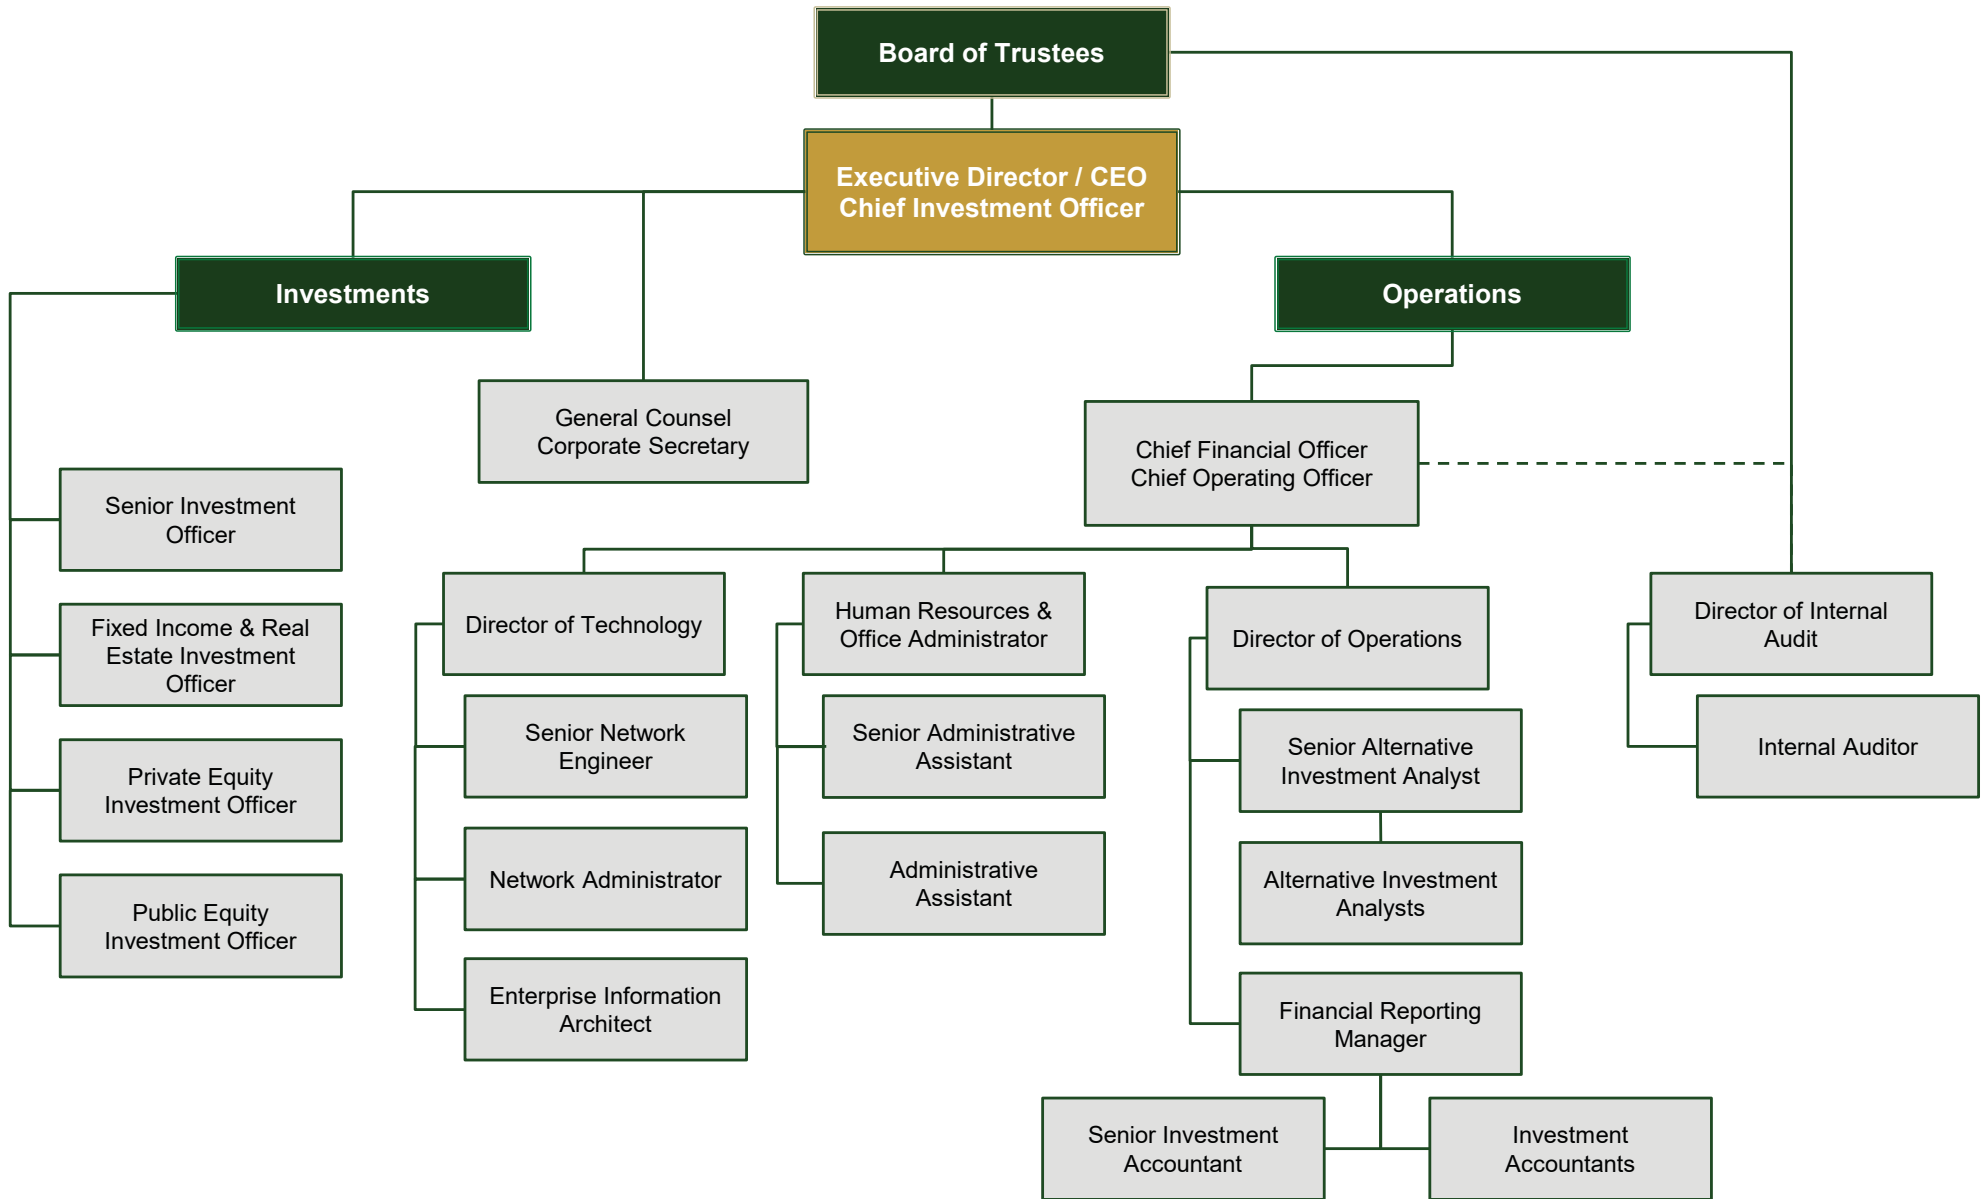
Board of Trustees

Executive Director / CEO
Chief Investment Officer

Investments

Operations

General Counsel
Corporate Secretary

Chief Financial Officer
Chief Operating Officer

Senior Investment Officer

Fixed Income & Real Estate Investment Officer

Private Equity Investment Officer

Public Equity Investment Officer

Director of Technology

Senior Network Engineer

Network Administrator

Enterprise Information Architect

Human Resources & Office Administrator

Senior Administrative Assistant

Administrative Assistant

Director of Operations

Senior Alternative Investment Analyst

Alternative Investment Analysts

Financial Reporting Manager

Senior Investment Accountant

Investment Accountants

Director of Internal Audit

Internal Auditor